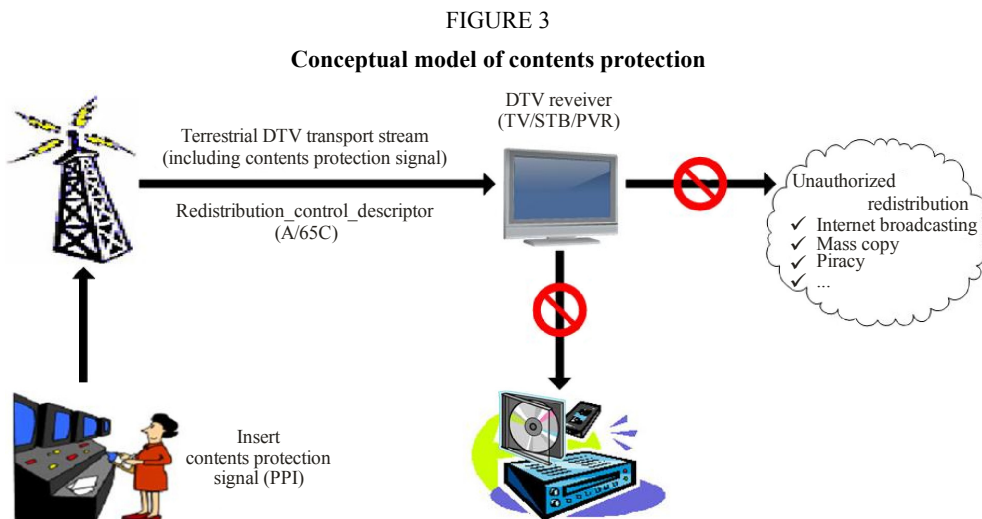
FIGURE 3

**Conceptual model of contents protection**

DTV reveiver (TV/STB/PVR)

Terrestrial DTV transport stream (including contents protection signal)

Redistribution_control_descriptor (A/65C)

Unauthorized redistribution
✓ Internet broadcasting
✓ Mass copy
✓ Piracy
✓ ...

Insert contents protection signal (PPI)